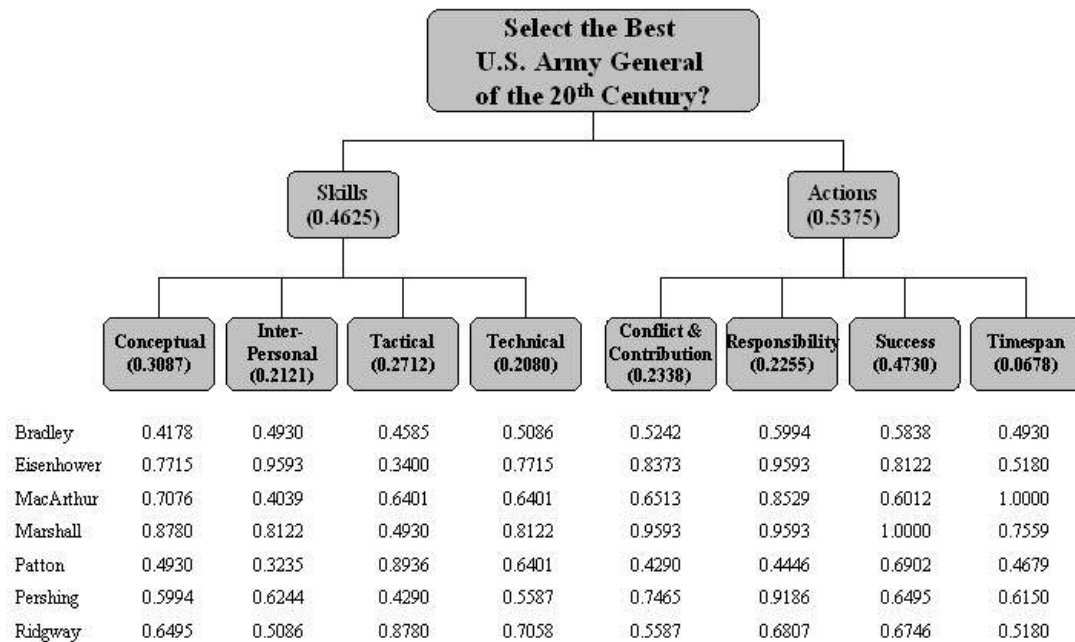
Select the Best U.S. Army General of the 20$^{th}$ Century?

Skills (0.4625)

Actions (0.5375)

Conceptual (0.3087)

Inter-Personal (0.2121)

Tactical (0.2712)

Technical (0.2080)

Conflict & Contribution (0.2338)

Responsibility (0.2255)

Success (0.4730)

Timespan (0.0678)

| | Conceptual | Inter-Personal | Tactical | Technical | Conflict & Contribution | Responsibility | Success | Timespan |
|---|---|---|---|---|---|---|---|---|
| Bradley | 0.4178 | 0.4930 | 0.4585 | 0.5086 | 0.5242 | 0.5994 | 0.5838 | 0.4930 |
| Eisenhower | 0.7715 | 0.9593 | 0.3400 | 0.7715 | 0.8373 | 0.9593 | 0.8122 | 0.5180 |
| MacArthur | 0.7076 | 0.4039 | 0.6401 | 0.6401 | 0.6513 | 0.8529 | 0.6012 | 1.0000 |
| Marshall | 0.8780 | 0.8122 | 0.4930 | 0.8122 | 0.9593 | 0.9593 | 1.0000 | 0.7559 |
| Patton | 0.4930 | 0.3235 | 0.8936 | 0.6401 | 0.4290 | 0.4446 | 0.6902 | 0.4679 |
| Pershing | 0.5994 | 0.6244 | 0.4290 | 0.5587 | 0.7465 | 0.9186 | 0.6495 | 0.6150 |
| Ridgway | 0.6495 | 0.5086 | 0.8780 | 0.7058 | 0.5587 | 0.6807 | 0.6746 | 0.5180 |